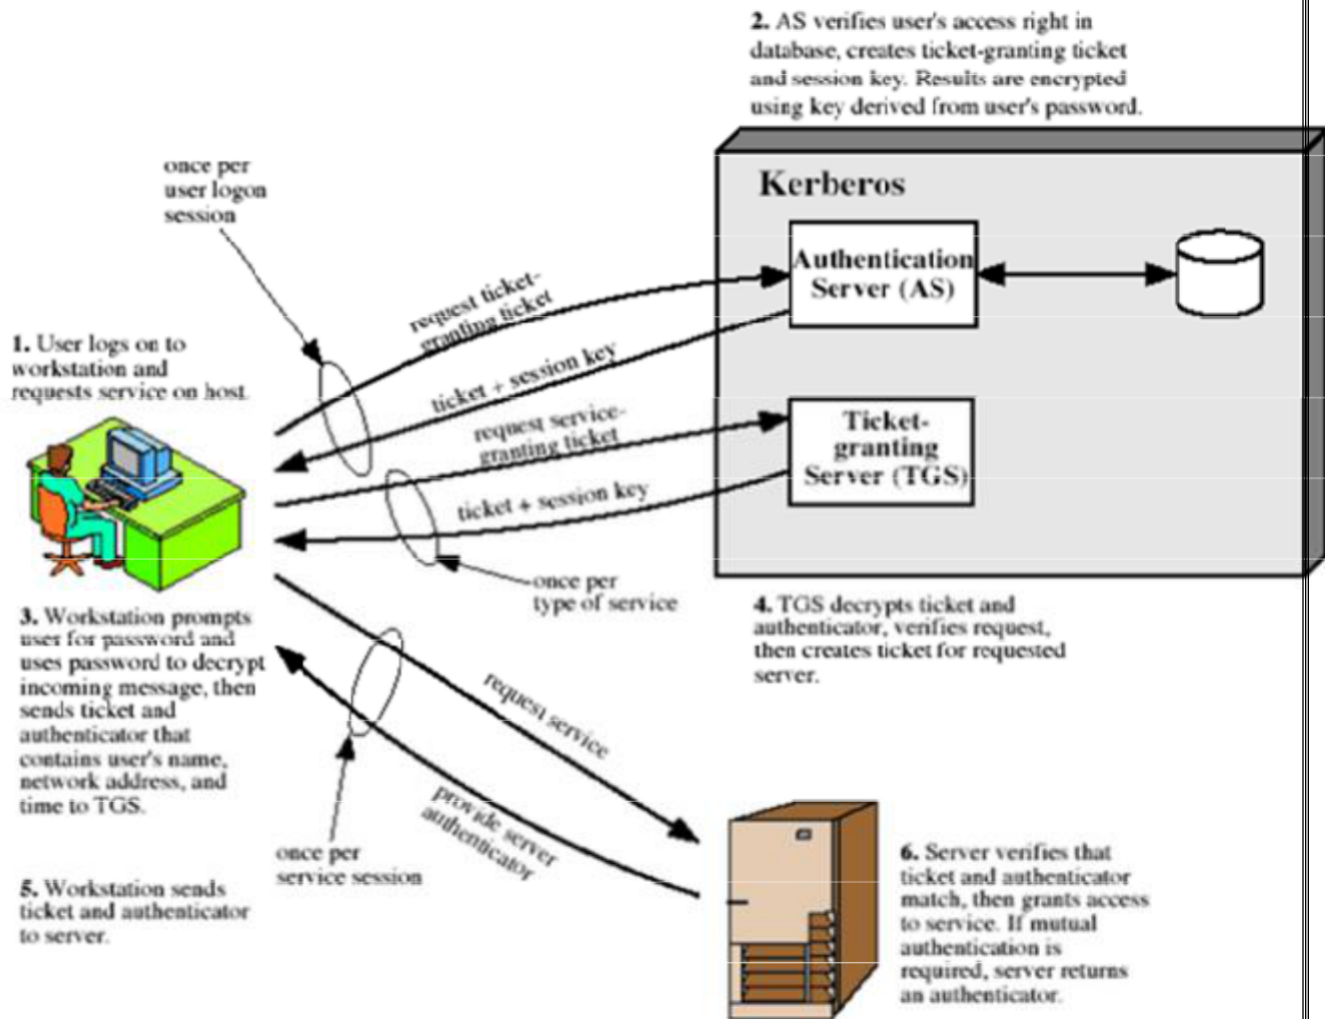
2. AS verifies user's access right in database, creates ticket-granting ticket and session key. Results are encrypted using key derived from user's password.

Kerberos

Authentication Server (AS)

once per user logon session

request ticket-granting ticket

ticket + session key

1. User logs on to workstation and requests service on host.

request service-granting ticket

Ticket-granting Server (TGS)

ticket + session key

once per type of service

3. Workstation prompts user for password and uses password to decrypt incoming message, then sends ticket and authenticator that contains user's name, network address, and time to TGS.

4. TGS decrypts ticket and authenticator, verifies request, then creates ticket for requested server.

request service

provide server authenticator

once per service session

5. Workstation sends ticket and authenticator to server.

6. Server verifies that ticket and authenticator match, then grants access to service. If mutual authentication is required, server returns an authenticator.